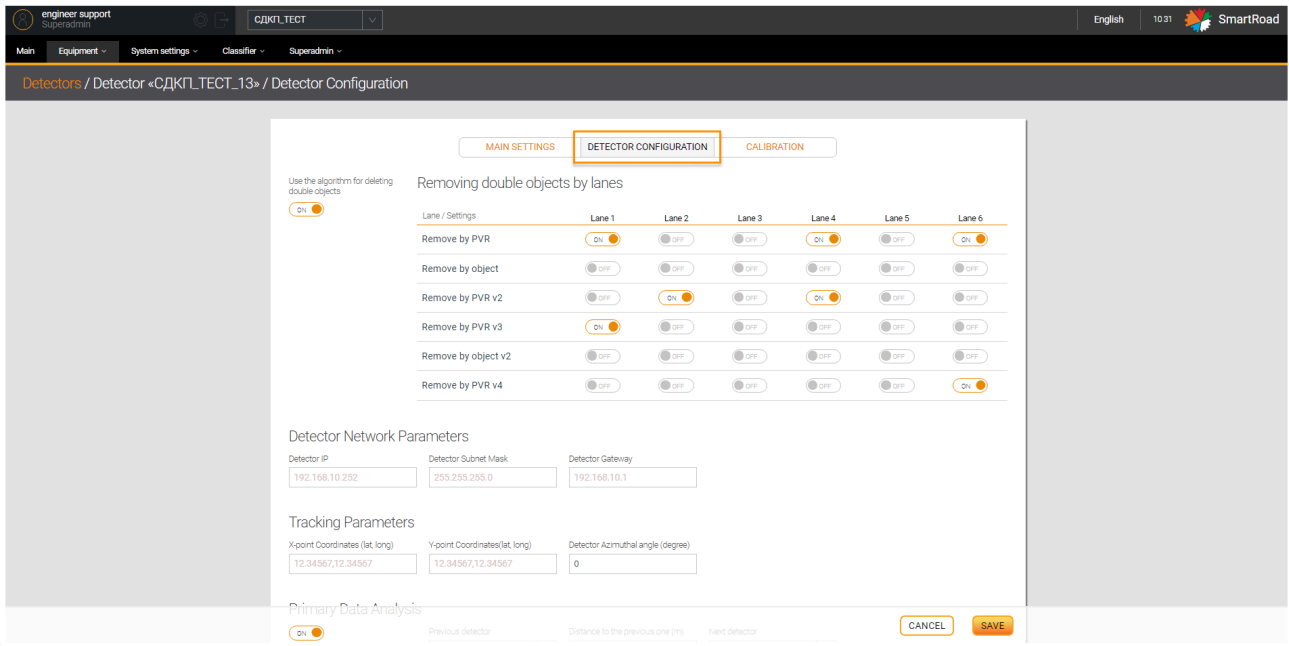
engineer support
Superadmin

СДКП_ТЕСТ

English 10:31 SmartRoad

Main Equipment System settings Classifier Superadmin

Detectors / Detector «СДКП_ТЕСТ_13» / Detector Configuration

MAIN SETTINGS DETECTOR CONFIGURATION CALIBRATION

Use the algorithm for deleting double objects
ON

Removing double objects by lanes

| Lane / Settings | Lane 1 | Lane 2 | Lane 3 | Lane 4 | Lane 5 | Lane 6 |
|---|---|---|---|---|---|---|
| Remove by PVR | ON | OFF | OFF | ON | OFF | ON |
| Remove by object | OFF | OFF | OFF | OFF | OFF | OFF |
| Remove by PVR v2 | OFF | ON | OFF | ON | OFF | OFF |
| Remove by PVR v3 | ON | OFF | OFF | OFF | OFF | OFF |
| Remove by object v2 | OFF | OFF | OFF | OFF | OFF | OFF |
| Remove by PVR v4 | OFF | OFF | OFF | OFF | OFF | ON |

Detector Network Parameters

Detector IP
192.168.10.252
Detector Subnet Mask
255.255.255.0
Detector Gateway
192.168.10.1

Tracking Parameters

X-point Coordinates (lat, long)
12.34567,12.34567
Y-point Coordinates(lat, long)
12.34567,12.34567
Detector Azimuthal angle (degree)
0

Primary Data Analysis
ON
Previous detector
Distance to the previous one (m)
Next detector

CANCEL SAVE